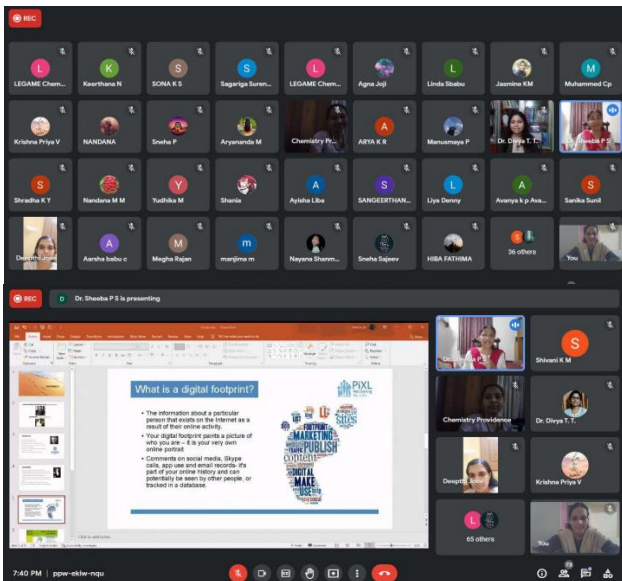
REC

L LEGAME Chem... K Keerthana N S SONA K S S Sagariga Suren... L LEGAME Chem... Agna Joji L Linda Sbabu Jasmine KM M Muhammed Cp

Krishna Priya V NANDANA Sneha P Aryananda M Chemistry Pr... A ARYA K R Manusmaya P Dr. Divya T. T. Sheeba P S

S Shradha K Y Nandana M M Y Yudhika M Shania A Aylsha Liba S SANGEERTHAN... L Liya Denny A Avanya k p Ava... S Sanika Sunil

Deepthi Jose A Aarsha babu c M Megha Rajan m manjima m Nayana Shanm... Sneha Sajeev HIBA FATHIMA 36 others You

REC

D Dr. Sheeba P S is presenting

What is a digital footprint?

• The information about a particular person that exists on the Internet as a result of their online activity.

• Your digital footprint paints a picture of who you are – it is your very own online portrait

• Comments on social media, Skype calls, app use and email records- it's part of your online history and can potentially be seen by other people, or tracked in a database.

PiXL

FOOTPRINT MARKETING PUBLISH CONTENT DIGITAL MAKE USE SITES

Dr. Sheeba P S S Shivani K M

Chemistry Providence Dr. Divya T. T.

Deepthi Jose Krishna Priya V

L 65 others You

7:40 PM | ppw-ekiw-nqu